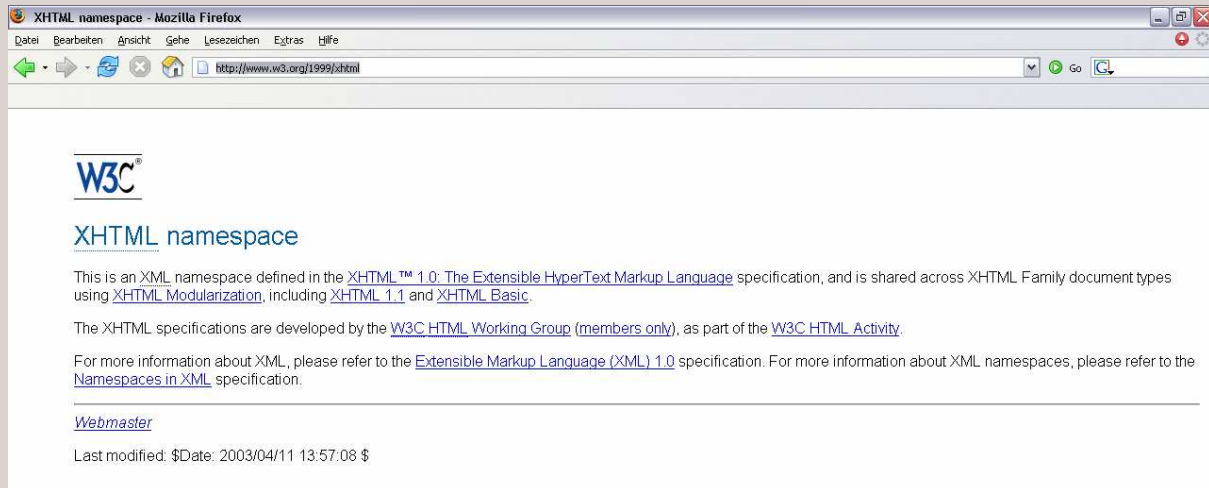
XHTML namespace - Mozilla Firefox

Datei Bearbeiten Ansicht Gehe Lesezeichen Extras Hilfe

http://www.w3.org/1999/xhtml

Go

W3C®

XHTML namespace

This is an XML namespace defined in the XHTML™ 1.0: The Extensible HyperText Markup Language specification, and is shared across XHTML Family document types using XHTML Modularization, including XHTML 1.1 and XHTML Basic.

The XHTML specifications are developed by the W3C HTML Working Group (members only), as part of the W3C HTML Activity.

For more information about XML, please refer to the Extensible Markup Language (XML) 1.0 specification. For more information about XML namespaces, please refer to the Namespaces in XML specification.

Webmaster

Last modified: $Date: 2003/04/11 13:57:08 $